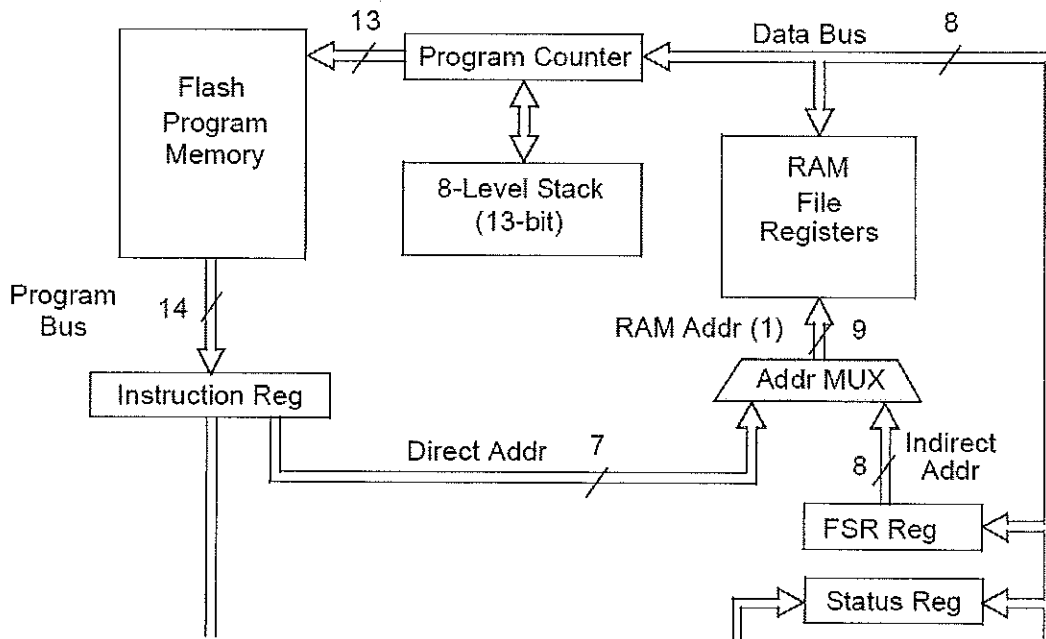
13

Program Counter

Data Bus

8

Flash Program Memory

8-Level Stack (13-bit)

RAM File Registers

Program Bus

14

RAM Addr (1)

9

Addr MUX

Instruction Reg

Direct Addr

7

8

Indirect Addr

FSR Reg

Status Reg